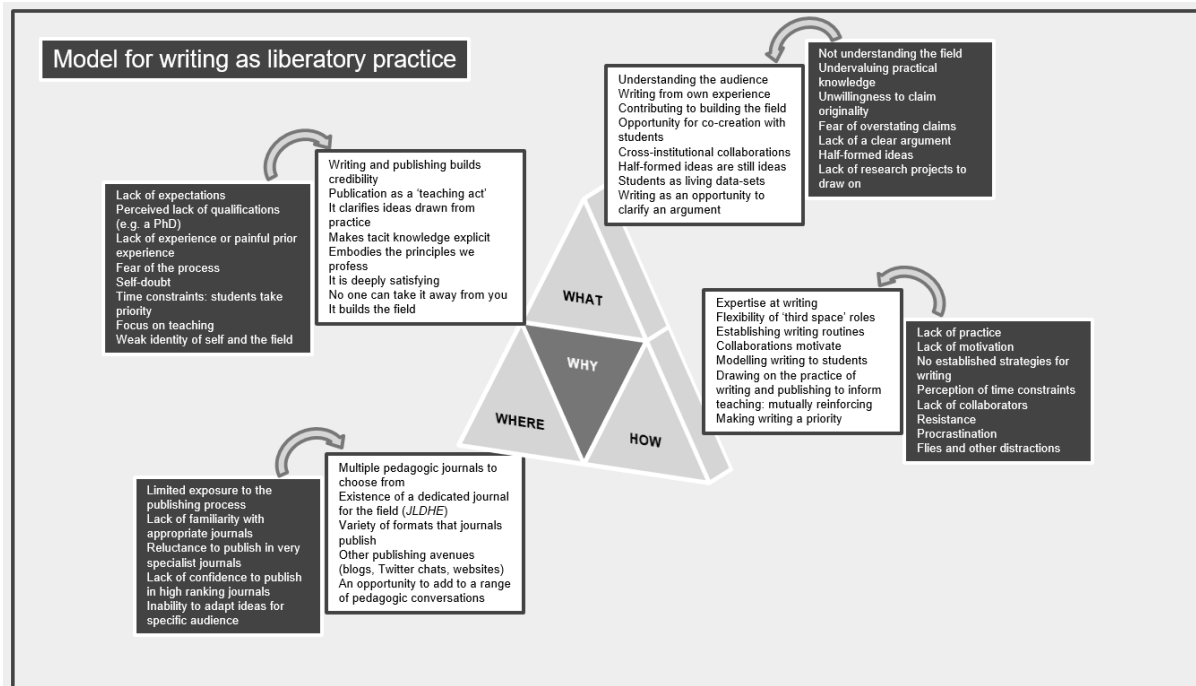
Model for writing as liberatory practice

Lack of expectations
Perceived lack of qualifications (e.g. a PhD)
Lack of experience or painful prior experience
Fear of the process
Self-doubt
Time constraints: students take priority
Focus on teaching
Weak identity of self and the field

Writing and publishing builds credibility
Publication as a 'teaching act'
It clarifies ideas drawn from practice
Makes tacit knowledge explicit
Embodies the principles we profess
It is deeply satisfying
No one can take it away from you
It builds the field

Understanding the audience
Writing from own experience
Contributing to building the field
Opportunity for co-creation with students
Cross-institutional collaborations
Half-formed ideas are still ideas
Students as living data-sets
Writing as an opportunity to clarify an argument

Not understanding the field
Undervaluing practical knowledge
Unwillingness to claim originality
Fear of overstating claims
Lack of a clear argument
Half-formed ideas
Lack of research projects to draw on

WHAT

WHY

WHERE

HOW

Expertise at writing
Flexibility of 'third space' roles
Establishing writing routines
Collaborations motivate
Modelling writing to students
Drawing on the practice of writing and publishing to inform teaching: mutually reinforcing
Making writing a priority

Lack of practice
Lack of motivation
No established strategies for writing
Perception of time constraints
Lack of collaborators
Resistance
Procrastination
Flies and other distractions

Limited exposure to the publishing process
Lack of familiarity with appropriate journals
Reluctance to publish in very specialist journals
Lack of confidence to publish in high ranking journals
Inability to adapt ideas for specific audience

Multiple pedagogic journals to choose from
Existence of a dedicated journal for the field (JLDHE)
Variety of formats that journals publish
Other publishing avenues (blogs, Twitter chats, websites)
An opportunity to add to a range of pedagogic conversations